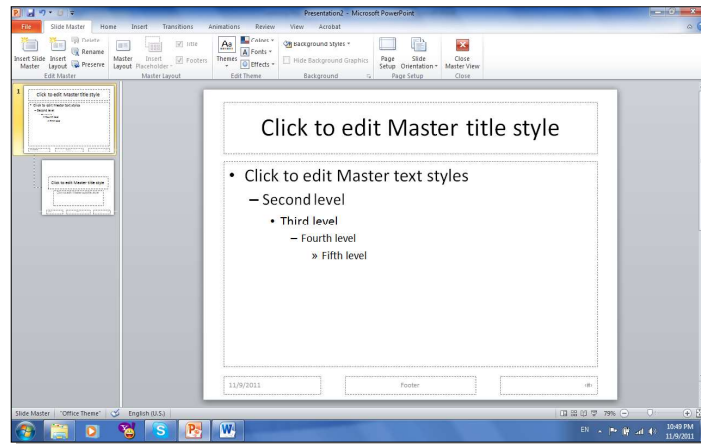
Presentation2 - Microsoft PowerPoint

File | Slide Master | Home | Insert | Transitions | Animations | Review | View | Acrobat

Insert Slide Master | Insert Layout | Delete | Rename | Preserve | Edit Master

Master Layout | Insert Placeholder | Title | Footers | Master Layout

Themes | Colors | Fonts | Effects | Edit Theme

Background Styles | Hide Background Graphics | Background

Page Setup | Slide Orientation | Page Setup

Close Master View | Close

Click to edit Master title style

Click to edit Master title style

Click to edit Master title style

• Click to edit Master text styles
– Second level
• Third level
– Fourth level
» Fifth level

11/9/2011

Footer

‹#›

Slide Master | "Office Theme" | English (U.S.)

79%

EN

10:49 PM
11/9/2011